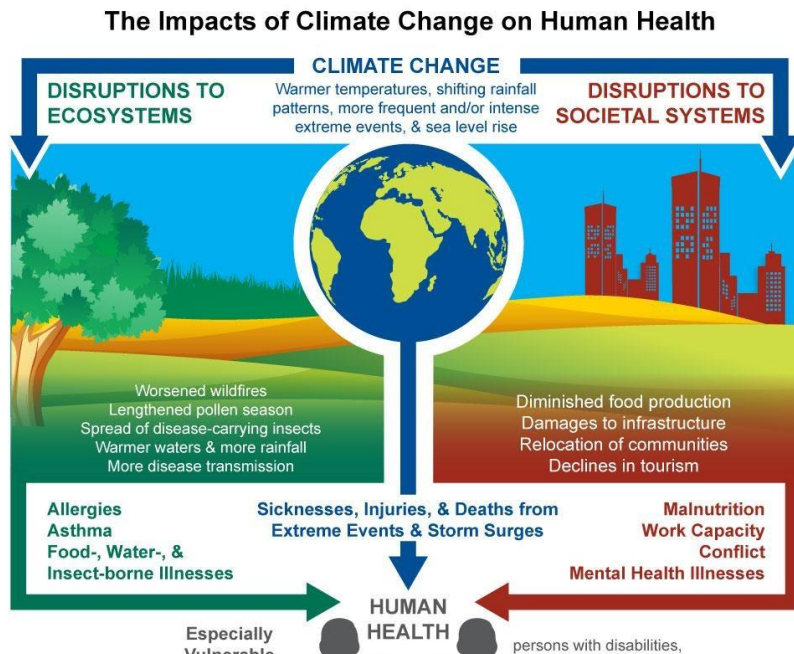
The Impacts of Climate Change on Human Health

CLIMATE CHANGE
Warmer temperatures, shifting rainfall patterns, more frequent and/or intense extreme events, & sea level rise

DISRUPTIONS TO ECOSYSTEMS

DISRUPTIONS TO SOCIETAL SYSTEMS

Worsened wildfires
Lengthened pollen season
Spread of disease-carrying insects
Warmer waters & more rainfall
More disease transmission

Diminished food production
Damages to infrastructure
Relocation of communities
Declines in tourism

Allergies
Asthma
Food-, Water-, &
Insect-borne Illnesses

Sicknesses, Injuries, & Deaths from Extreme Events & Storm Surges

Malnutrition
Work Capacity
Conflict
Mental Health Illnesses

HUMAN HEALTH

Especially
Vulnerable

persons with disabilities,